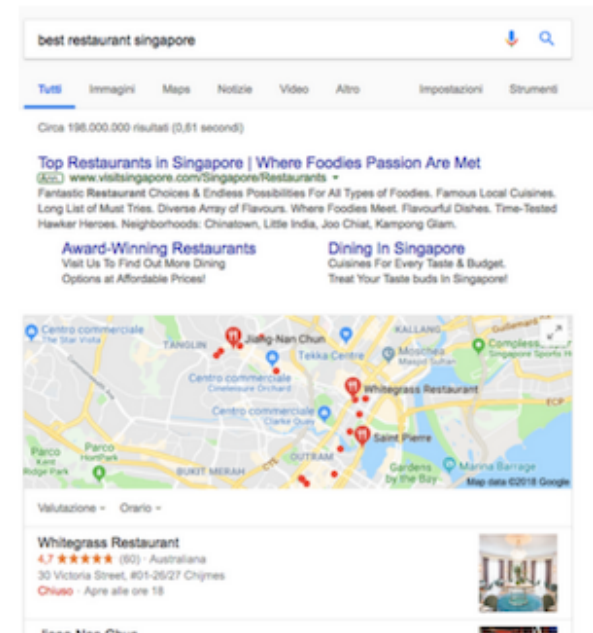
best restaurant singapore

Tutti Immagini Maps Notizie Video Altro Impostazioni Strumenti

Circa 198.000.000 risultati (0,61 secondi)

Top Restaurants in Singapore | Where Foodies Passion Are Met
Ann. www.visitsingapore.com/Singapore/Restaurants
Fantastic Restaurant Choices & Endless Possibilities For All Types of Foodies. Famous Local Cuisines. Long List of Must Tries. Diverse Array of Flavours. Where Foodies Meet. Flavourful Dishes. Time-Tested Hawker Heroes. Neighborhoods: Chinatown, Little India, Joo Chiat, Kampong Glam.

Award-Winning Restaurants
Visit Us To Find Out More Dining Options at Affordable Prices!

Dining In Singapore
Cuisines For Every Taste & Budget. Treat Your Taste buds In Singapore!

Centro commerciale The Star Vista
Jiang-Nan Chun
TANGLIN
Tekka Centre
KALLANG
Moschea
Complesso Singapore Sports H
Centro commerciale Orchard
Whitegrass Restaurant
Centro commerciale Clarke Quay
Saint Pierre
Parco Kent Ridge
Parco HortPark
BUKIT MERAH
OUTRAM
Gardens by the Bay
Marina Barrage
ECP
Map data ©2018 Google

Valutazione Orario

Whitegrass Restaurant
4,7 ★★★★★ (60) · Australiana
30 Victoria Street, #01-26/27 Chijmes
Chiuso · Apre alle ore 18

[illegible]